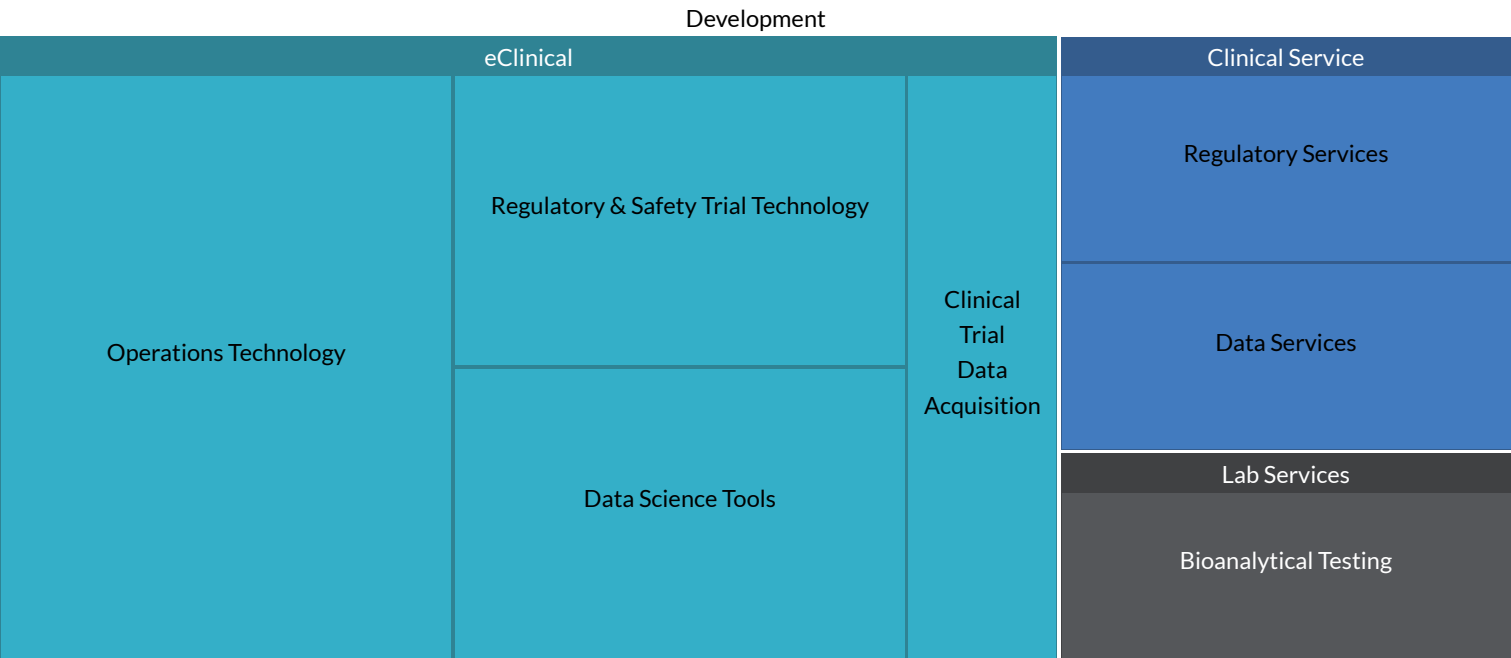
Development

eClinical

Operations Technology

Regulatory & Safety Trial Technology

Data Science Tools

Clinical Trial Data Acquisition

Clinical Service

Regulatory Services

Data Services

Lab Services

Bioanalytical Testing